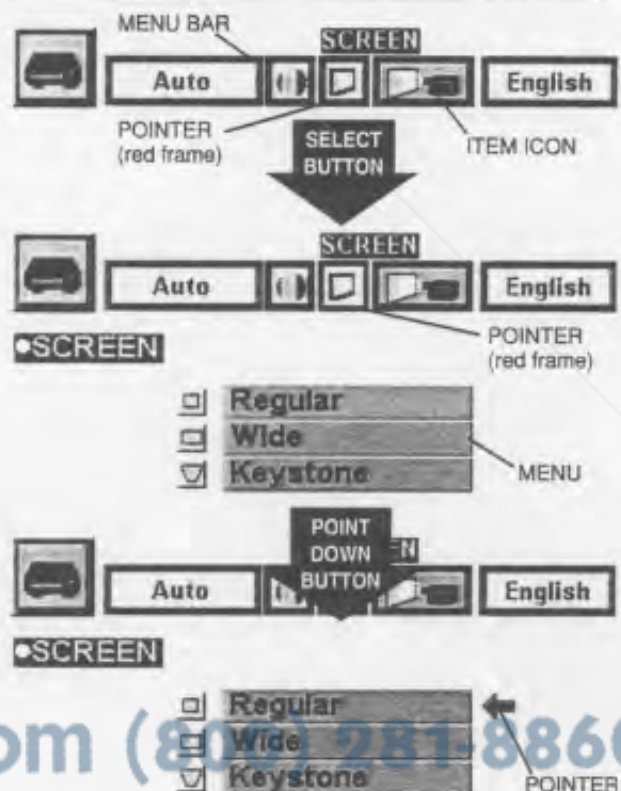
MENU BAR

SCREEN

Auto

English

POINTER (red frame)

ITEM ICON

SELECT BUTTON

SCREEN

Auto

English

POINTER (red frame)

•SCREEN

Regular

Wide

Keystone

MENU

POINT DOWN BUTTON

EN

Auto

English

•SCREEN

Regular

Wide

Keystone

POINTER

om (800) 281-886